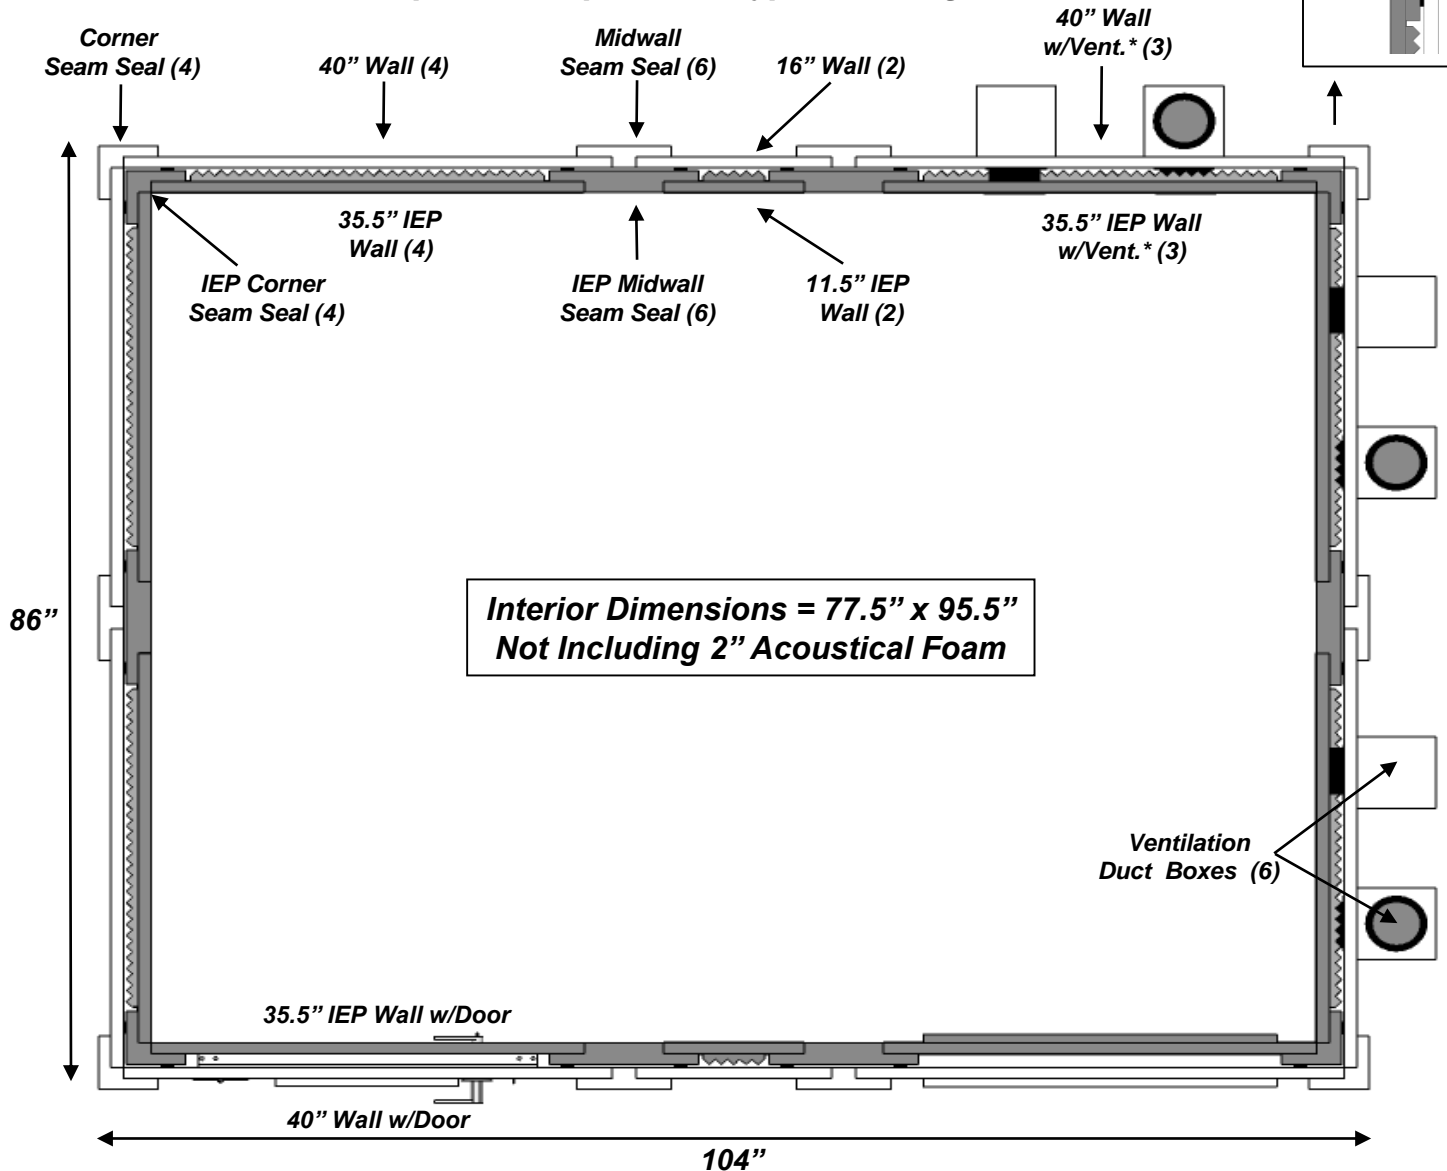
Corner Seam Seal (4)

40” Wall (4)

Midwall Seam Seal (6)

16” Wall (2)

40” Wall w/Vent.* (3)

35.5” IEP Wall (4)

35.5” IEP Wall w/Vent.* (3)

IEP Corner Seam Seal (4)

IEP Midwall Seam Seal (6)

11.5” IEP Wall (2)

86”

Interior Dimensions = 77.5” x 95.5”
Not Including 2” Acoustical Foam

Ventilation Duct Boxes (6)

35.5” IEP Wall w/Door

40” Wall w/Door

104”